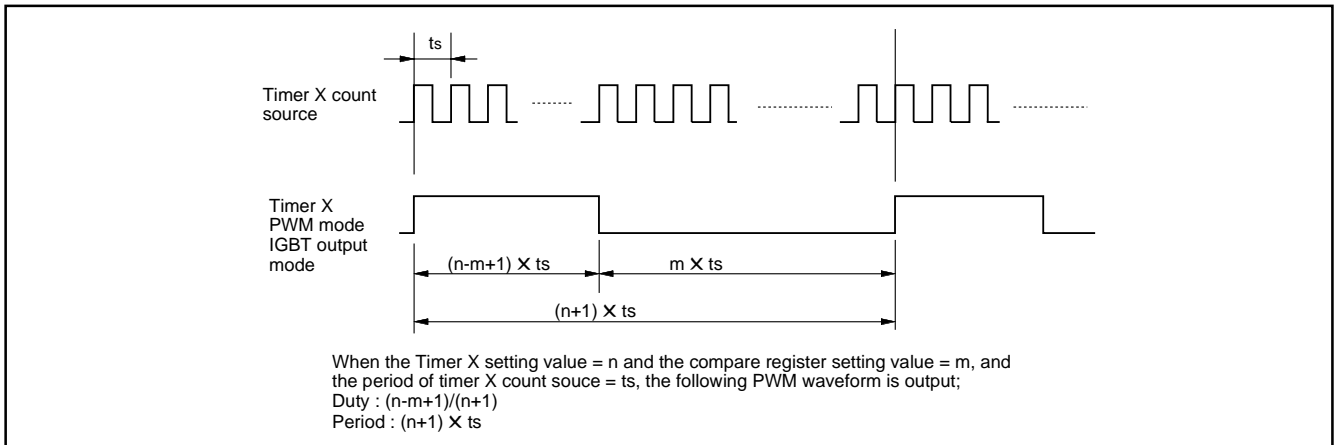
ts

Timer X count source

Timer X PWM mode IGBT output mode

(n-m+1) X ts

m X ts

(n+1) X ts

When the Timer X setting value = n and the compare register setting value = m, and the period of timer X count souce = ts, the following PWM waveform is output;
Duty : (n-m+1)/(n+1)
Period : (n+1) X ts